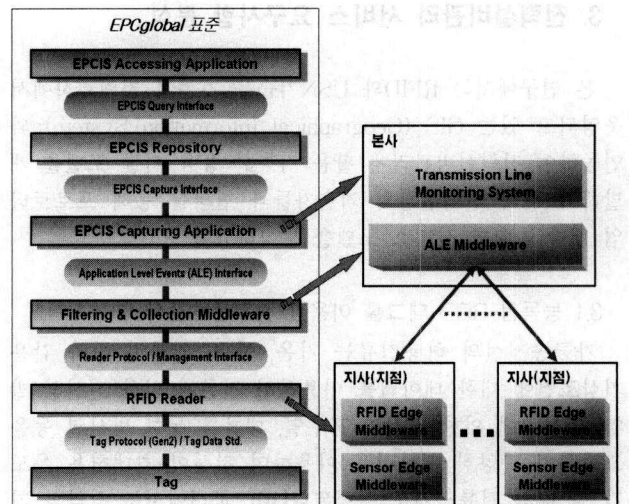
EPCglobal 표준

EPCIS Accessing Application

EPCIS Query Interface

EPCIS Repository

EPCIS Capture Interface

EPCIS Capturing Application

Application Level Events (ALE) Interface

Filtering & Collection Middleware

Reader Protocol / Management Interface

RFID Reader

Tag Protocol (Gen2) / Tag Data Std.

Tag

본사

Transmission Line Monitoring System

ALE Middleware

지사(지점)

RFID Edge Middleware

Sensor Edge Middleware

지사(지점)

RFID Edge Middleware

Sensor Edge Middleware